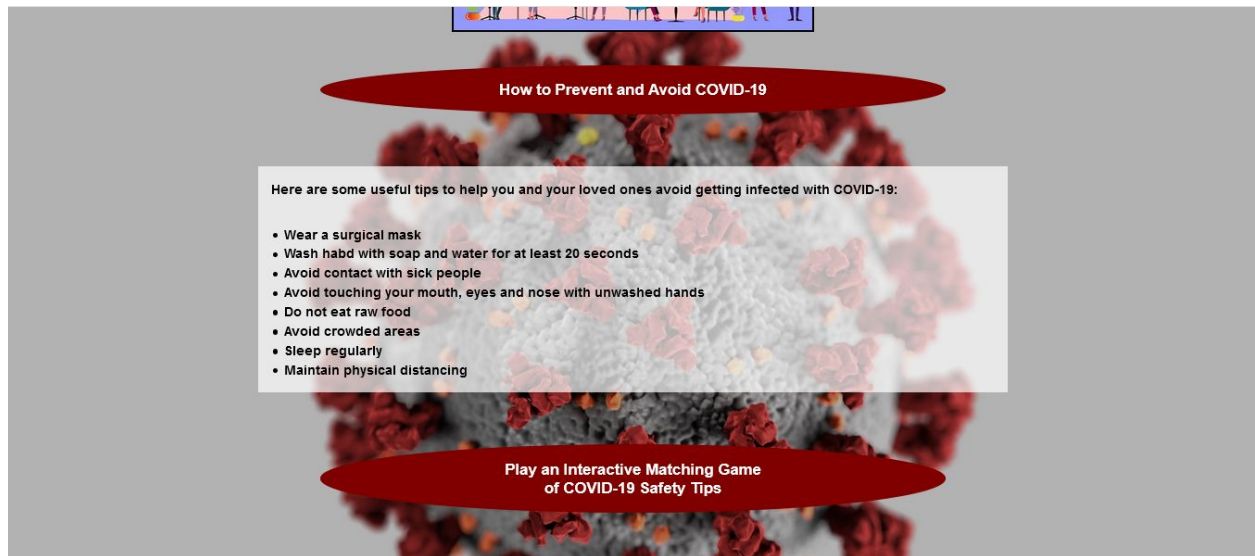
How to Prevent and Avoid COVID-19

Here are some useful tips to help you and your loved ones avoid getting infected with COVID-19:

- Wear a surgical mask
- Wash habd with soap and water for at least 20 seconds
- Avoid contact with sick people
- Avoid touching your mouth, eyes and nose with unwashed hands
- Do not eat raw food
- Avoid crowded areas
- Sleep regularly
- Maintain physical distancing

Play an Interactive Matching Game of COVID-19 Safety Tips